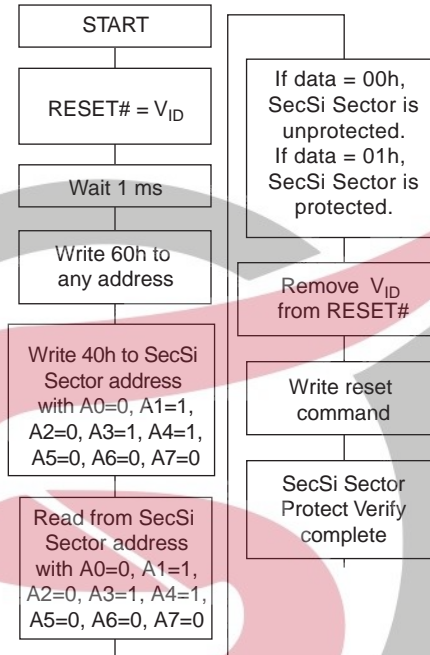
START

RESET# = $V_{ID}$

Wait 1 ms

Write 60h to any address

Write 40h to SecSi Sector address with A0=0, A1=1, A2=0, A3=1, A4=1, A5=0, A6=0, A7=0

Read from SecSi Sector address with A0=0, A1=1, A2=0, A3=1, A4=1, A5=0, A6=0, A7=0

If data = 00h, SecSi Sector is unprotected. If data = 01h, SecSi Sector is protected.

Remove $V_{ID}$ from RESET#

Write reset command

SecSi Sector Protect Verify complete